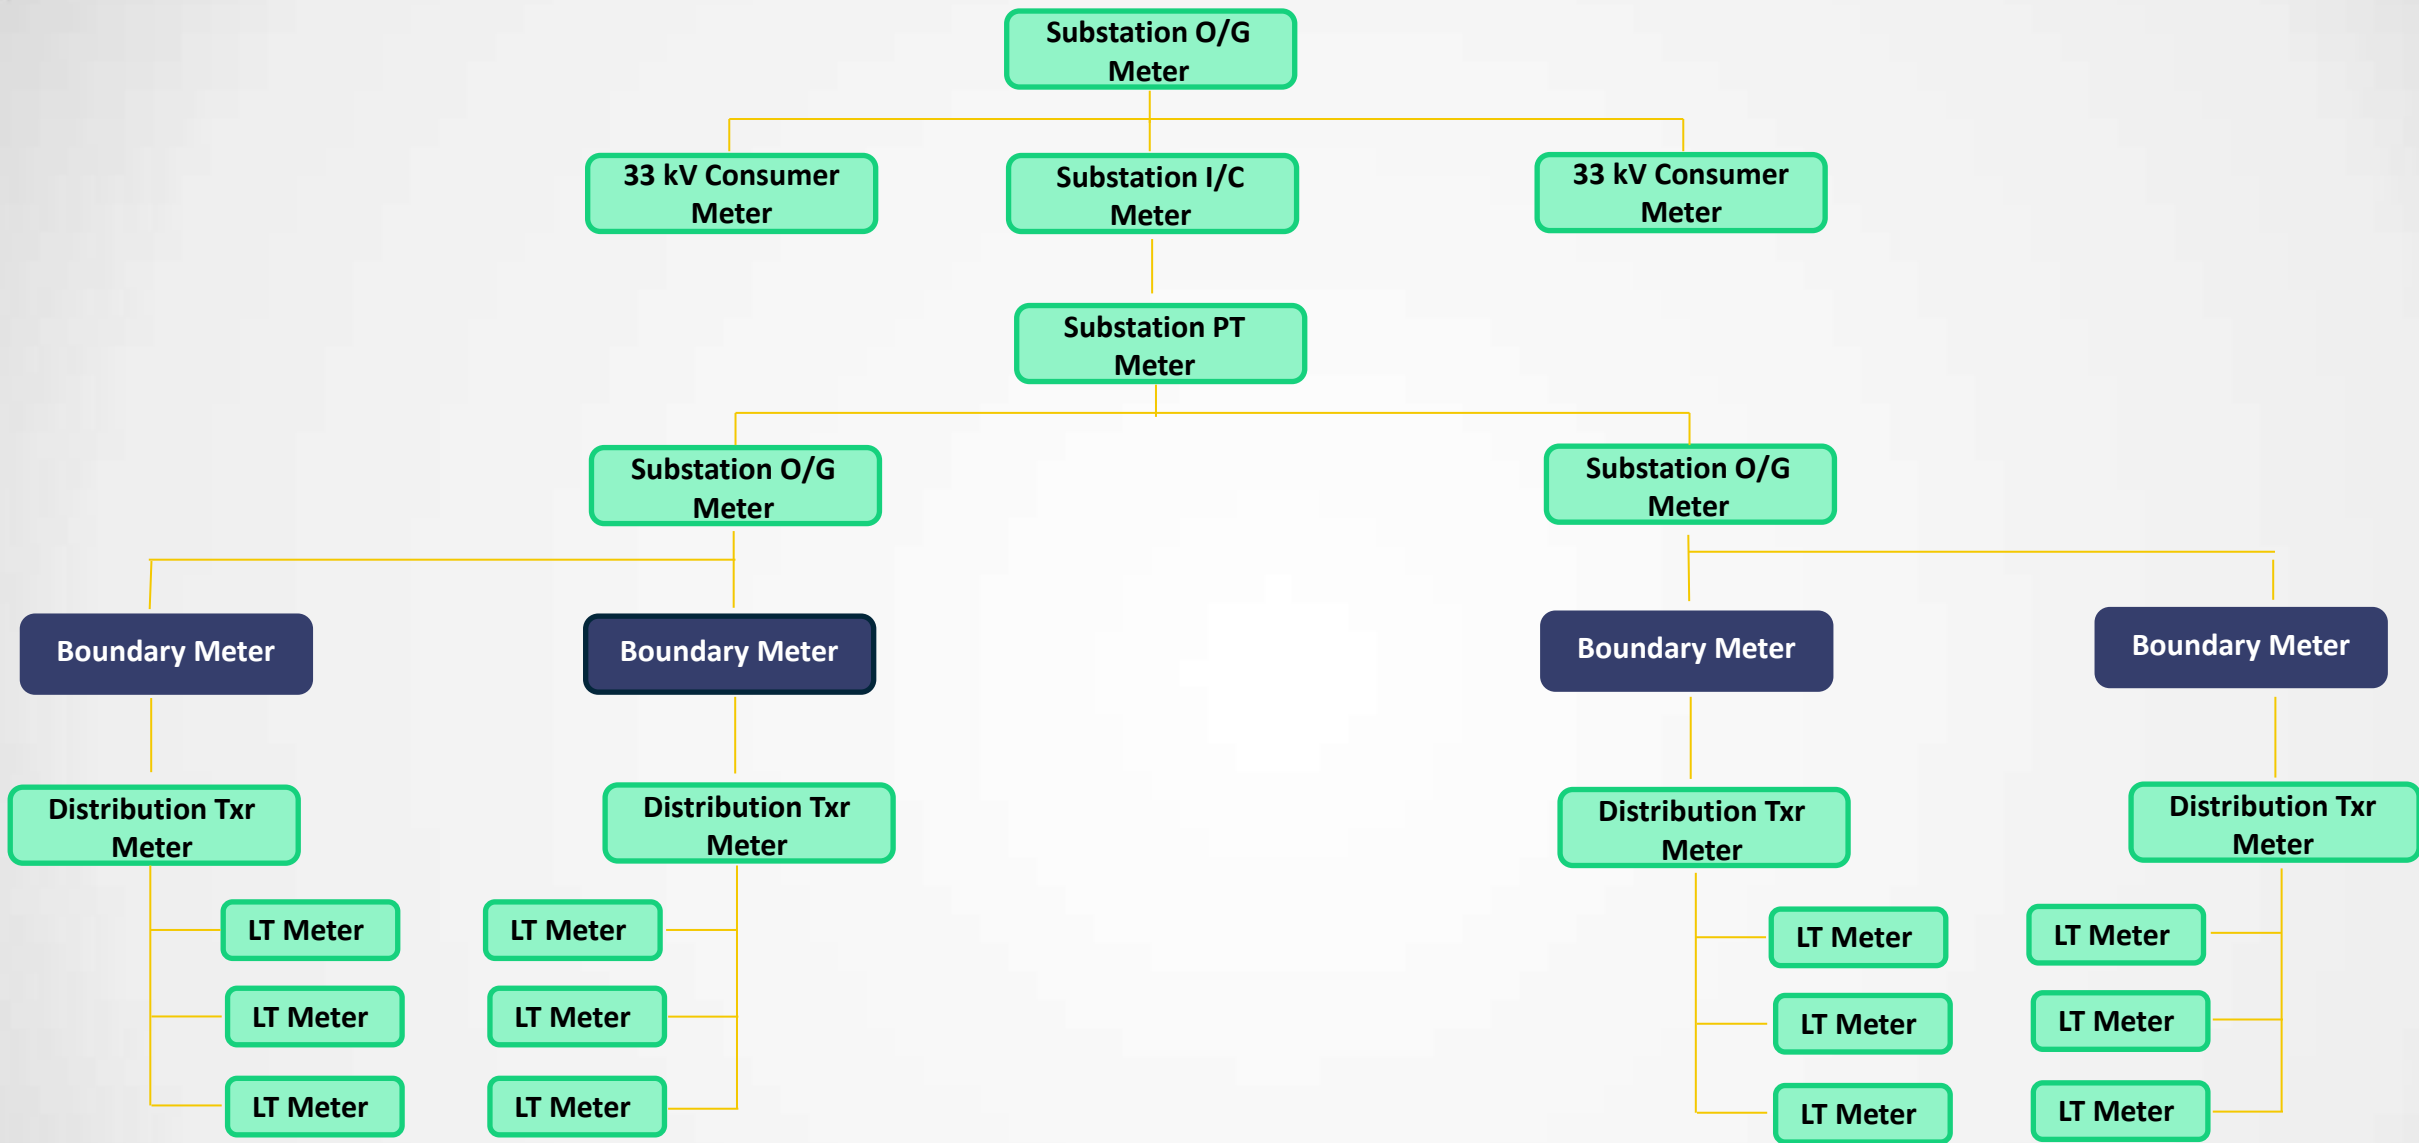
Substation O/G Meter

33 kV Consumer Meter

Substation I/C Meter

33 kV Consumer Meter

Substation PT Meter

Substation O/G Meter

Substation O/G Meter

Boundary Meter

Boundary Meter

Boundary Meter

Boundary Meter

Distribution Txr Meter

Distribution Txr Meter

Distribution Txr Meter

Distribution Txr Meter

LT Meter

LT Meter

LT Meter

LT Meter

LT Meter

LT Meter

LT Meter

LT Meter

LT Meter

LT Meter

LT Meter

LT Meter